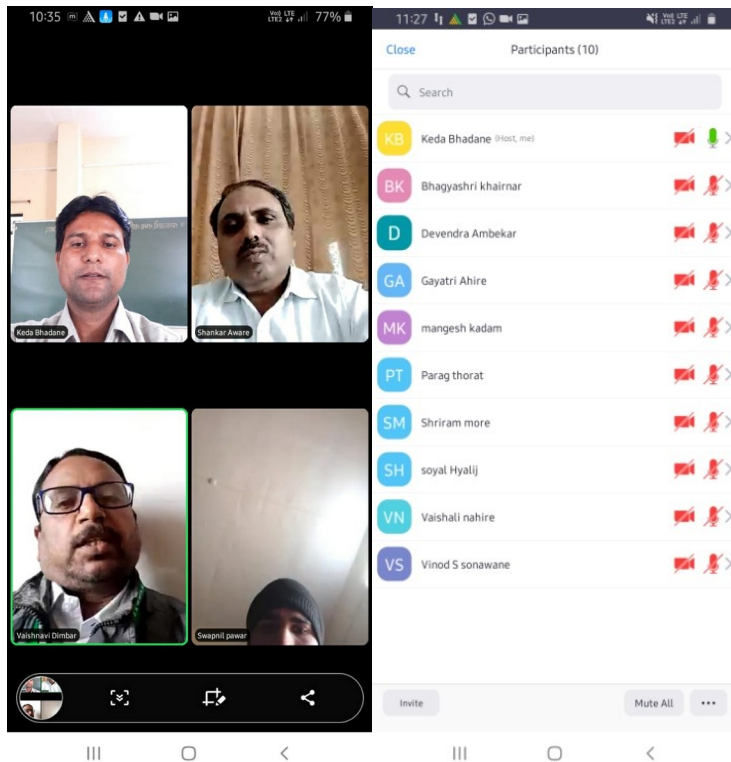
10:35 77%

Keda Bhadane

Shankar Aware

Vaishnavi Dimbar

Swapnil pawar

11:27

Close Participants (10)

Search

KB Keda Bhadane (Host, me)

BK Bhagyashri khairnar

D Devendra Ambekar

GA Gayatri Ahire

MK mangesh kadam

PT Parag thorat

SM Shriram more

SH soyal Hyalij

VN Vaishali nahire

VS Vinod S sonawane

Invite Mute All •••